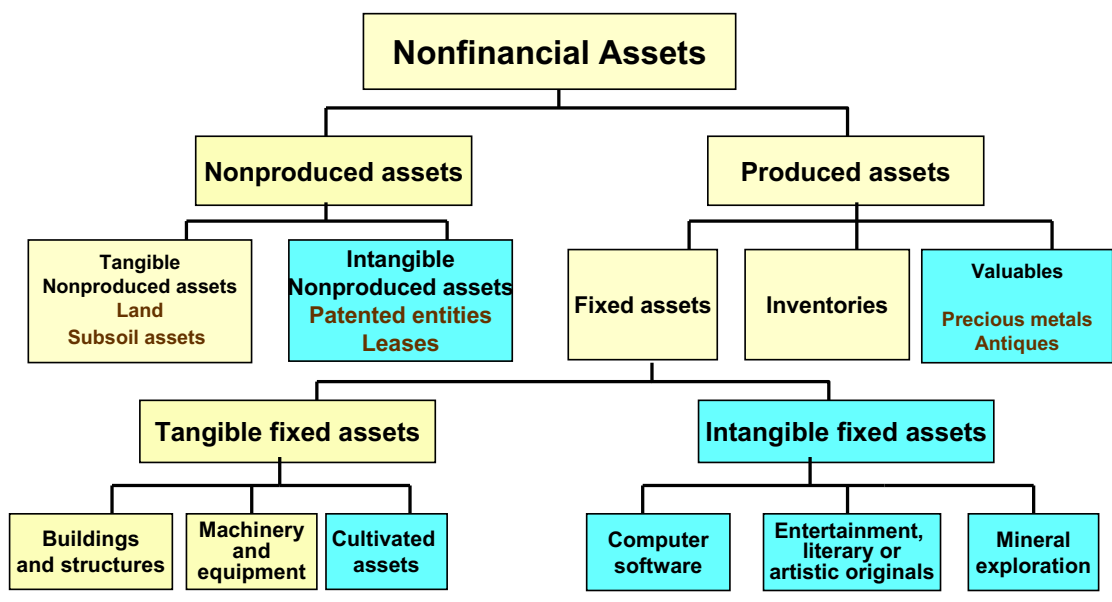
Nonfinancial Assets

Nonproduced assets

Produced assets

Tangible Nonproduced assets
Land
Subsoil assets

Intangible Nonproduced assets
Patented entities
Leases

Fixed assets

Inventories

Valuables
Precious metals
Antiques

Tangible fixed assets

Intangible fixed assets

Buildings and structures

Machinery and equipment

Cultivated assets

Computer software

Entertainment, literary or artistic originals

Mineral exploration